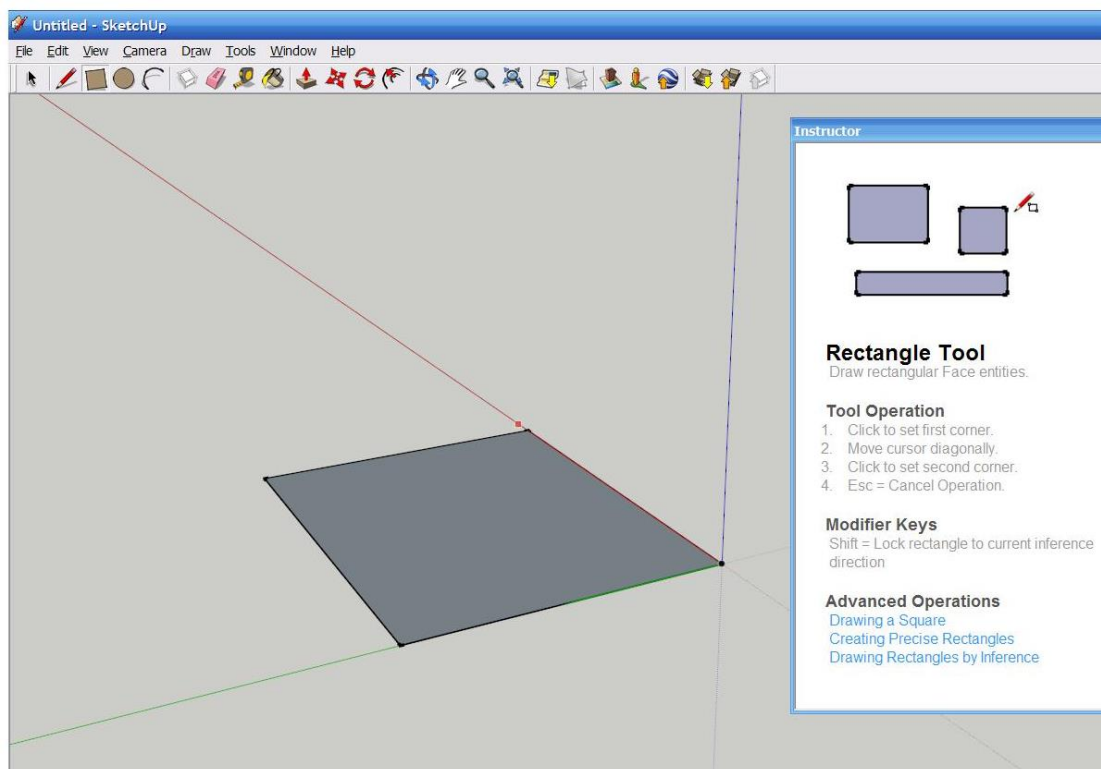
Untitled - SketchUp

File Edit View Camera Draw Tools Window Help

Instructor

Rectangle Tool
Draw rectangular Face entities.

Tool Operation
1. Click to set first corner.
2. Move cursor diagonally.
3. Click to set second corner.
4. Esc = Cancel Operation.

Modifier Keys
Shift = Lock rectangle to current inference direction

Advanced Operations
Drawing a Square
Creating Precise Rectangles
Drawing Rectangles by Inference